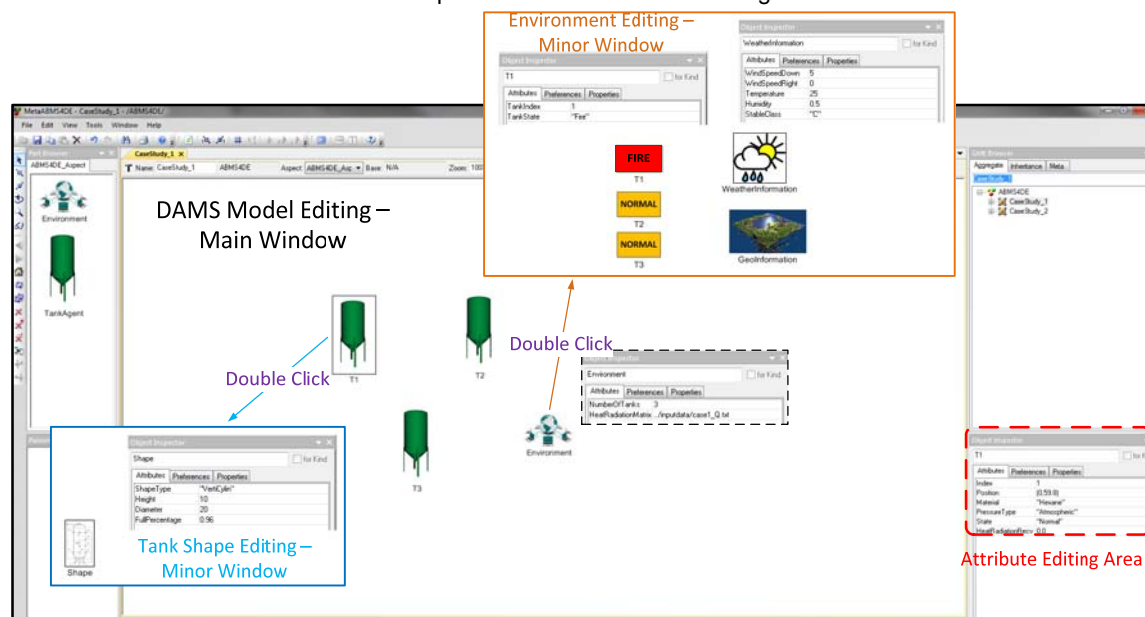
Environment Editing – Minor Window

Object Inspector
WeatherInformation
for Kind
Attributes | Preferences | Properties
WindSpeedDown 5
WindSpeedRight 0
Temperature 25
Humidity 0.5
StableClass "C"

Object Inspector
T1
for Kind
Attributes | Preferences | Properties
TankIndex 1
TankState "Fire"

FIRE
T1
NORMAL
T2
NORMAL
T3
WeatherInformation
GeoInformation

MetaABMS4DE - CaseStudy_1 - /ABMS4DE/
File Edit View Tools Window Help
CaseStudy_1
Name: CaseStudy_1 ABMS4DE Aspect: ABMS4DE_Asp Base: N/A Zoom: 100
ABMS4DE_Aspect
Environment
TankAgent

DAMS Model Editing – Main Window

Double Click
T1
T2
T3
Double Click

Object Inspector
Environment
for Kind
Attributes | Preferences | Properties
NumberOfTanks 3
HeatRadiationMatrix ../inputdata/case1_Q.txt
Environment

Object Inspector
Shape
for Kind
Attributes | Preferences | Properties
ShapeType "VertiCylin"
Height 10
Diameter 20
FullPercentage 0.96
Shape

Tank Shape Editing – Minor Window

Unit Browser
Aggregate | Inheritance | Meta
CaseStudy
ABMS4DE
CaseStudy_1
CaseStudy_2

Object Inspector
T1
for Kind
Attributes | Preferences | Properties
Index 1
Position (0,59.9)
Material "Hexane"
PressureType "Atmospheric"
State "Normal"
HeatRadiationRecv 0.0

Attribute Editing Area